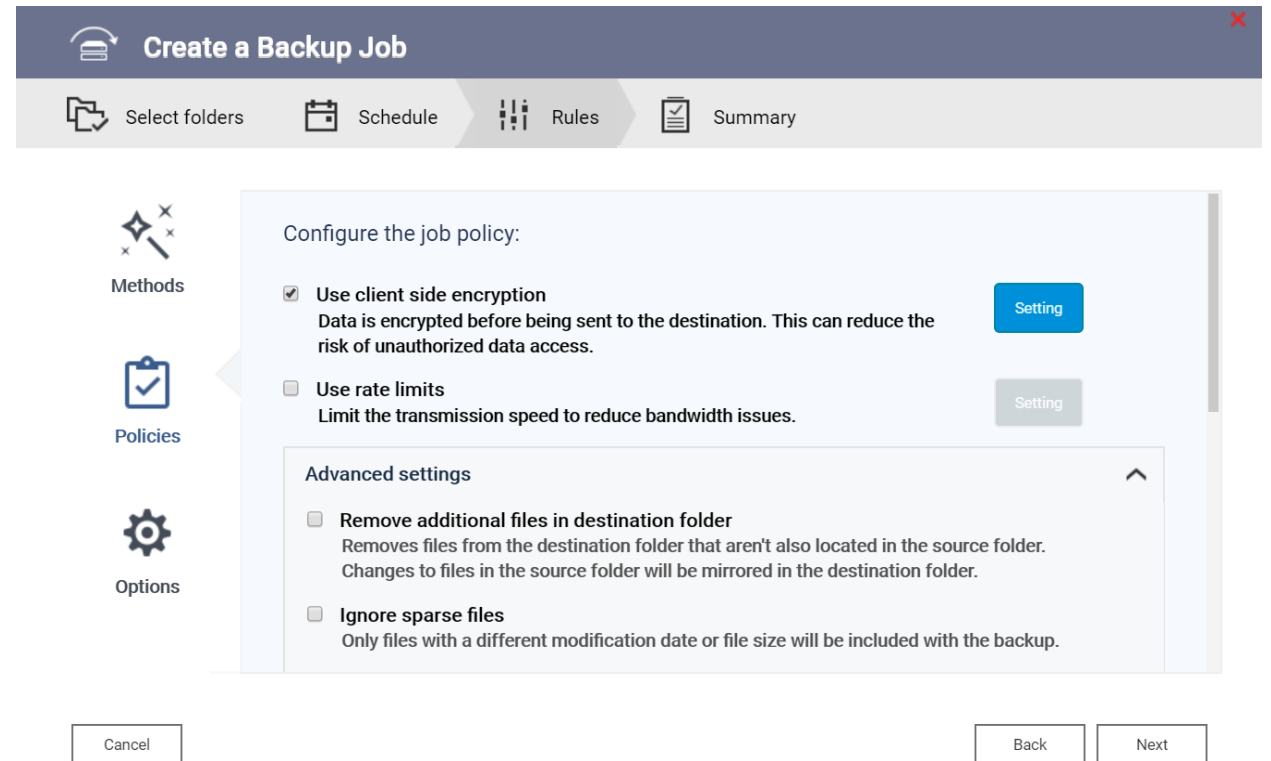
Create a Backup Job

Select folders
Schedule
Rules
Summary

Methods

Policies

Options

Configure the job policy:

Use client side encryption
Data is encrypted before being sent to the destination. This can reduce the risk of unauthorized data access.

Setting

Use rate limits
Limit the transmission speed to reduce bandwidth issues.

Setting

Advanced settings

Remove additional files in destination folder
Removes files from the destination folder that aren't also located in the source folder. Changes to files in the source folder will be mirrored in the destination folder.

Ignore sparse files
Only files with a different modification date or file size will be included with the backup.

Cancel

Back

Next